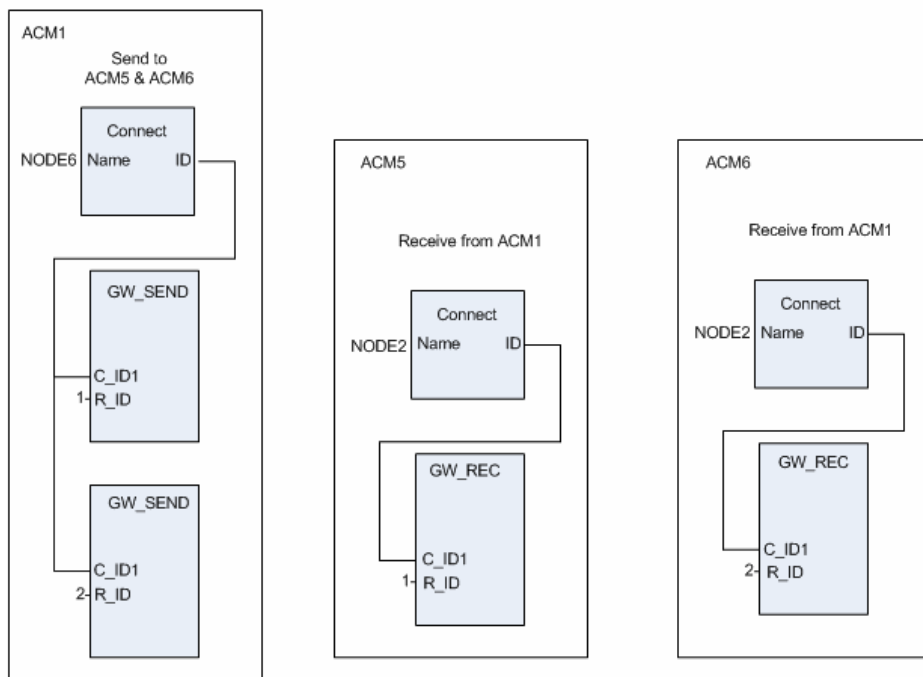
ACM1

Send to ACM5 & ACM6

Connect

NODE6 Name ID

GW_SEND

C_ID1

1 R_ID

GW_SEND

C_ID1

2 R_ID

ACM5

Receive from ACM1

Connect

NODE2 Name ID

GW_REC

C_ID1

1 R_ID

ACM6

Receive from ACM1

Connect

NODE2 Name ID

GW_REC

C_ID1

2 R_ID